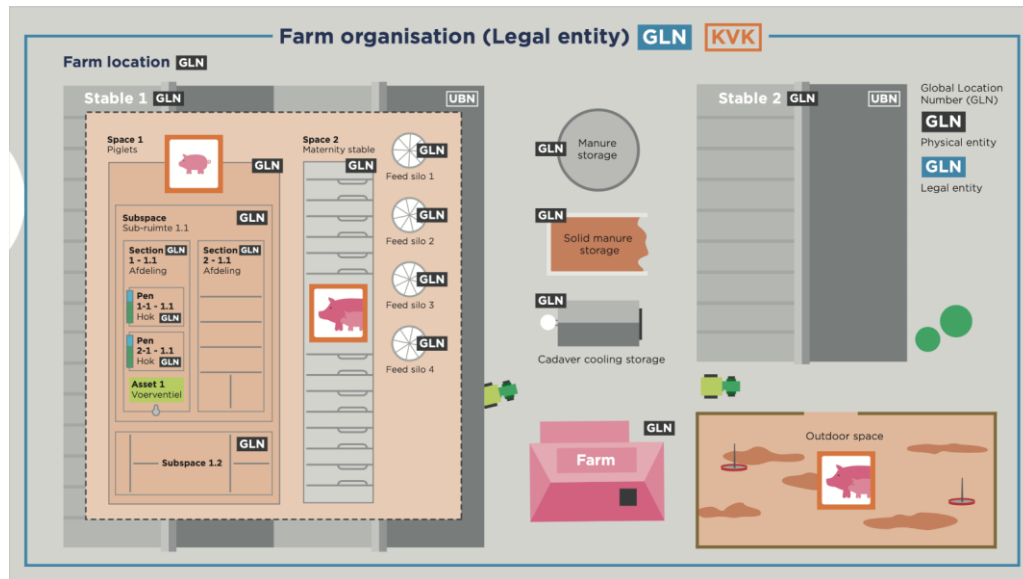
Farm organisation (Legal entity) GLN KVK

Farm location GLN

Stable 1 GLN

UBN

Space 1
Piglets

GLN

Subspace
Sub-ruimte 1.1

GLN

Section GLN
1 - 1.1
Afdeling

Section GLN
2 - 1.1
Afdeling

Pen
1-1 - 1.1
Hok GLN

Pen
2-1 - 1.1
Hok GLN

Asset 1
Voerventiel

GLN

Subspace 1.2

Space 2
Maternity stable

GLN

GLN
Feed silo 1

GLN
Feed silo 2

GLN
Feed silo 3

GLN
Feed silo 4

GLN
Manure storage

GLN
Solid manure storage

GLN
Cadaver cooling storage

GLN
Farm

Stable 2 GLN

UBN

Global Location Number (GLN)

GLN
Physical entity

GLN
Legal entity

Outdoor space